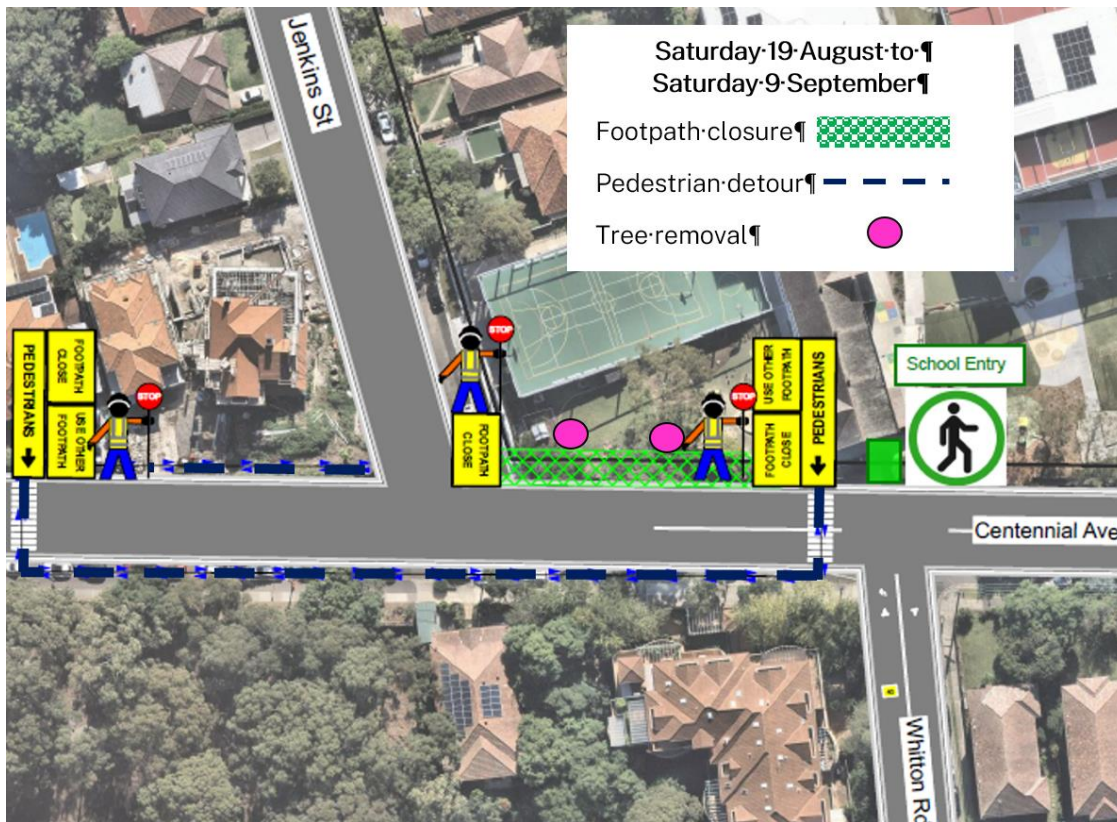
Saturday·19·August·to·¶
Saturday·9·September¶

Footpath·closure¶

Pedestrian·detour¶

Tree·removal¶

Jenkins St

PEDESTRIANS ↓

FOOTPATH CLOSE

USE OTHER FOOTPATH

STOP

STOP

FOOTPATH CLOSE

STOP

USE OTHER FOOTPATH

FOOTPATH CLOSE

PEDESTRIANS ↓

School Entry

Centennial Ave

Whitton Ro